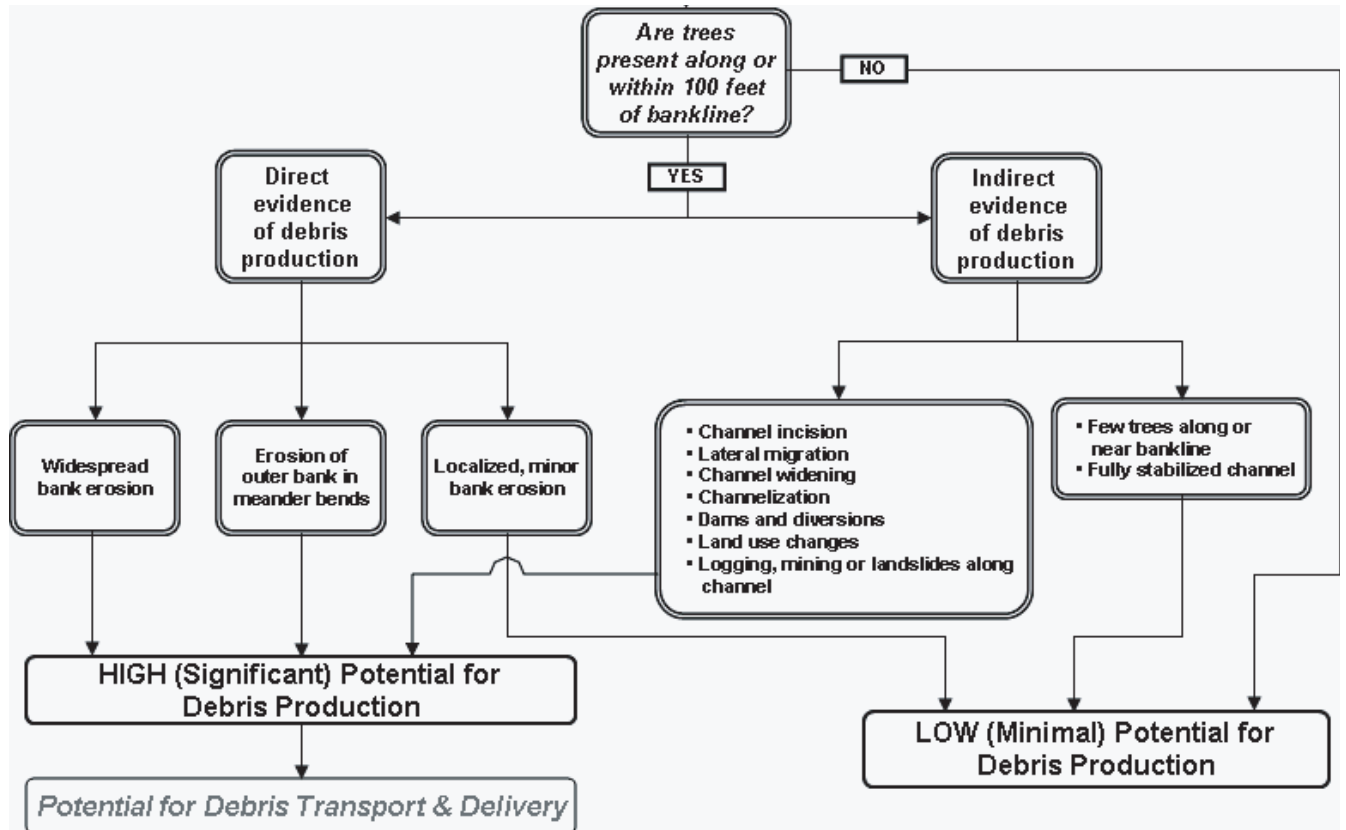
Are trees present along or within 100 feet of bankline?

NO

YES

Direct evidence of debris production

Indirect evidence of debris production

Widespread bank erosion

Erosion of outer bank in meander bends

Localized, minor bank erosion

- Channel incision
- Lateral migration
- Channel widening
- Channelization
- Dams and diversions
- Land use changes
- Logging, mining or landslides along channel

- Few trees along or near bankline
- Fully stabilized channel

HIGH (Significant) Potential for Debris Production

LOW (Minimal) Potential for Debris Production

Potential for Debris Transport & Delivery